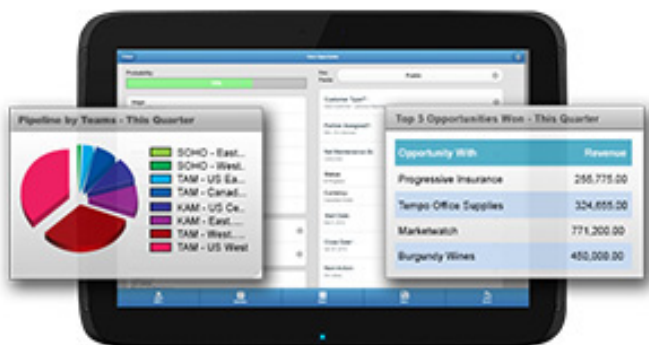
Pipeline by Teams - This Quarter

SOHO - East...
SOHO - West...
TAM - US Ea...
TAM - Canad...
KAM - US Ce...
KAM - East...
TAM - West...
TAM - US West

Top 5 Opportunities Won - This Quarter

| Opportunity With | Revenue |
|---|---|
| Progressive Insurance | 256,775.00 |
| Tempo Office Supplies | 324,655.00 |
| Marketwatch | 771,200.00 |
| Burgandy Wines | 450,000.00 |